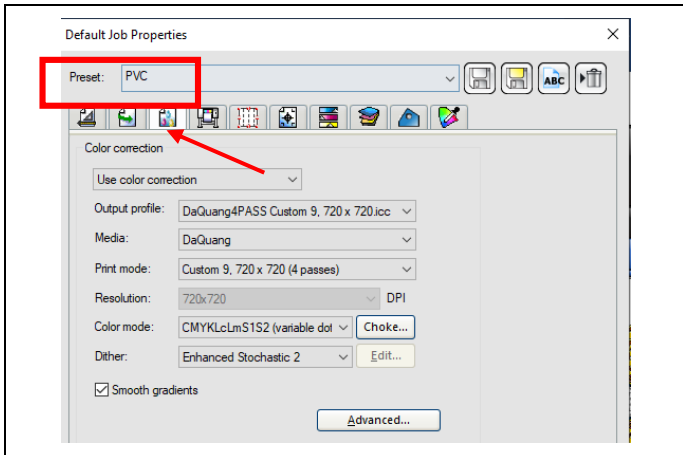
Default Job Properties
×

Preset: PVC

ABC

Color correction

Use color correction

Output profile: DaQuang4PASS Custom 9, 720 x 720.icc

Media: DaQuang

Print mode: Custom 9, 720 x 720 (4 passes)

Resolution: 720x720 DPI

Color mode: CMYKLcLmS1S2 (variable dot Choke...

Dither: Enhanced Stochastic 2 Edit...

Smooth gradients

Advanced...